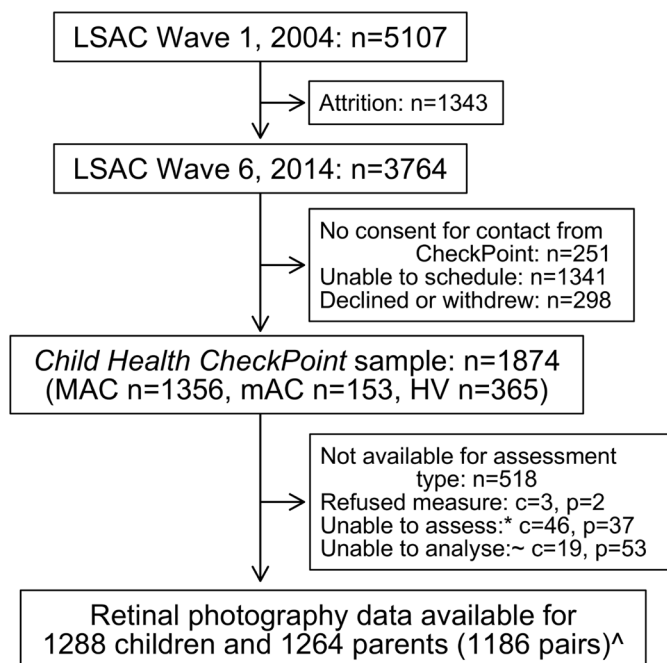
LSAC Wave 1, 2004: n=5107

Attrition: n=1343

LSAC Wave 6, 2014: n=3764

No consent for contact from CheckPoint: n=251
Unable to schedule: n=1341
Declined or withdrew: n=298

*Child Health CheckPoint* sample: n=1874
(MAC n=1356, mAC n=153, HV n=365)

Not available for assessment type: n=518
Refused measure: c=3, p=2
Unable to assess:* c=46, p=37
Unable to analyse:~ c=19, p=53

Retinal photography data available for 1288 children and 1264 parents (1186 pairs)^